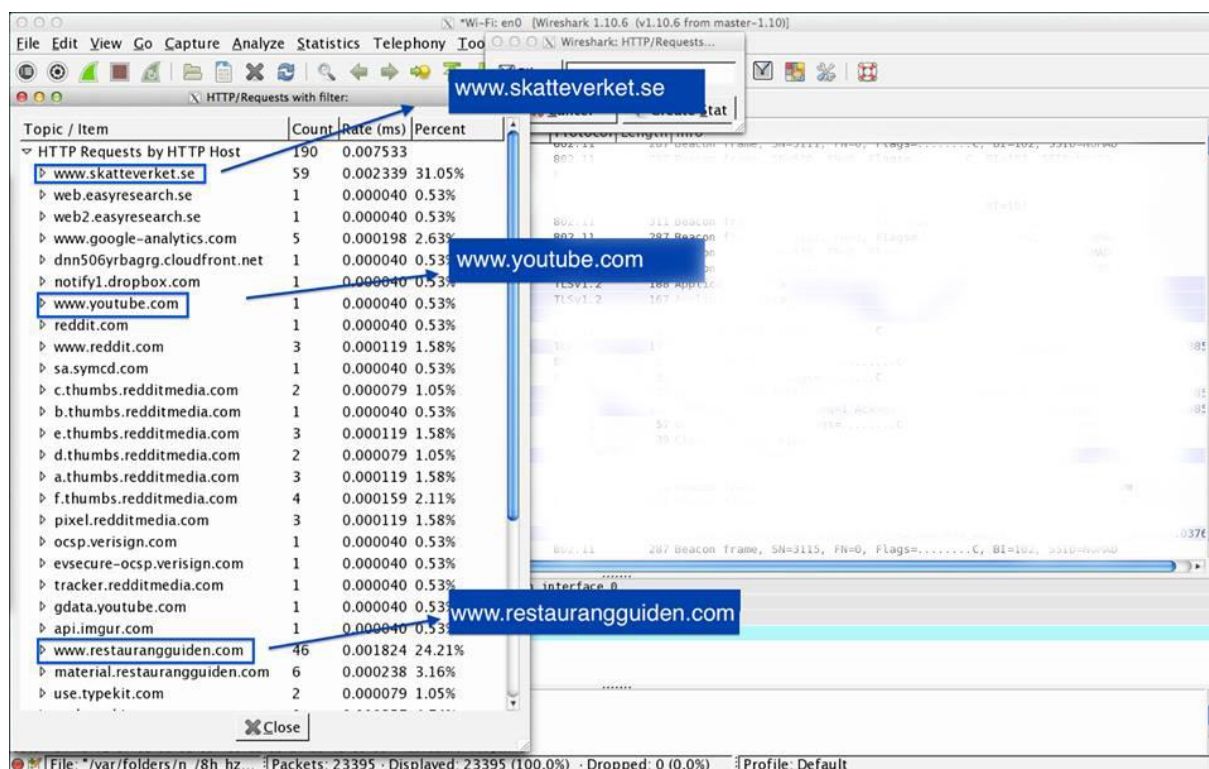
*Wi-Fi: en0 [Wireshark 1.10.6 (v1.10.6 from master-1.10)]

File Edit View Go Capture Analyze Statistics Telephony Too

Wireshark: HTTP/Requests...

HTTP/Requests with filter:

www.skatteverket.se

Create Stat

| Topic / Item | Count | Rate (ms) | Percent |
|---|---|---|---|
| HTTP Requests by HTTP Host | 190 | 0.007533 | |
| www.skatteverket.se | 59 | 0.002339 | 31.05% |
| web.easyresearch.se | 1 | 0.000040 | 0.53% |
| web2.easyresearch.se | 1 | 0.000040 | 0.53% |
| www.google-analytics.com | 5 | 0.000198 | 2.63% |
| dnn506yrbagrg.cloudfront.net | 1 | 0.000040 | 0.53% |
| notify1.dropbox.com | 1 | 0.000040 | 0.53% |
| www.youtube.com | 1 | 0.000040 | 0.53% |
| reddit.com | 1 | 0.000040 | 0.53% |
| www.reddit.com | 3 | 0.000119 | 1.58% |
| sa.symcd.com | 1 | 0.000040 | 0.53% |
| c.thumbs.redditmedia.com | 2 | 0.000079 | 1.05% |
| b.thumbs.redditmedia.com | 1 | 0.000040 | 0.53% |
| e.thumbs.redditmedia.com | 3 | 0.000119 | 1.58% |
| d.thumbs.redditmedia.com | 2 | 0.000079 | 1.05% |
| a.thumbs.redditmedia.com | 3 | 0.000119 | 1.58% |
| f.thumbs.redditmedia.com | 4 | 0.000159 | 2.11% |
| pixel.redditmedia.com | 3 | 0.000119 | 1.58% |
| ocsp.verisign.com | 1 | 0.000040 | 0.53% |
| evsecure-ocsp.verisign.com | 1 | 0.000040 | 0.53% |
| tracker.redditmedia.com | 1 | 0.000040 | 0.53% |
| gdata.youtube.com | 1 | 0.000040 | 0.53% |
| api.imgur.com | 1 | 0.000040 | 0.53% |
| www.restaurangguiden.com | 46 | 0.001824 | 24.21% |
| material.restaurangguiden.com | 6 | 0.000238 | 3.16% |
| use.typekit.com | 2 | 0.000079 | 1.05% |

www.youtube.com

www.restaurangguiden.com

Close

287 Beacon frame, SN=3115, FN=0, Flags=........C, BI=102, SSID=NoWAD

interface 0

File: "/var/folders/n_/8h_hz... Packets: 23395 · Displayed: 23395 (100.0%) · Dropped: 0 (0.0%) Profile: Default